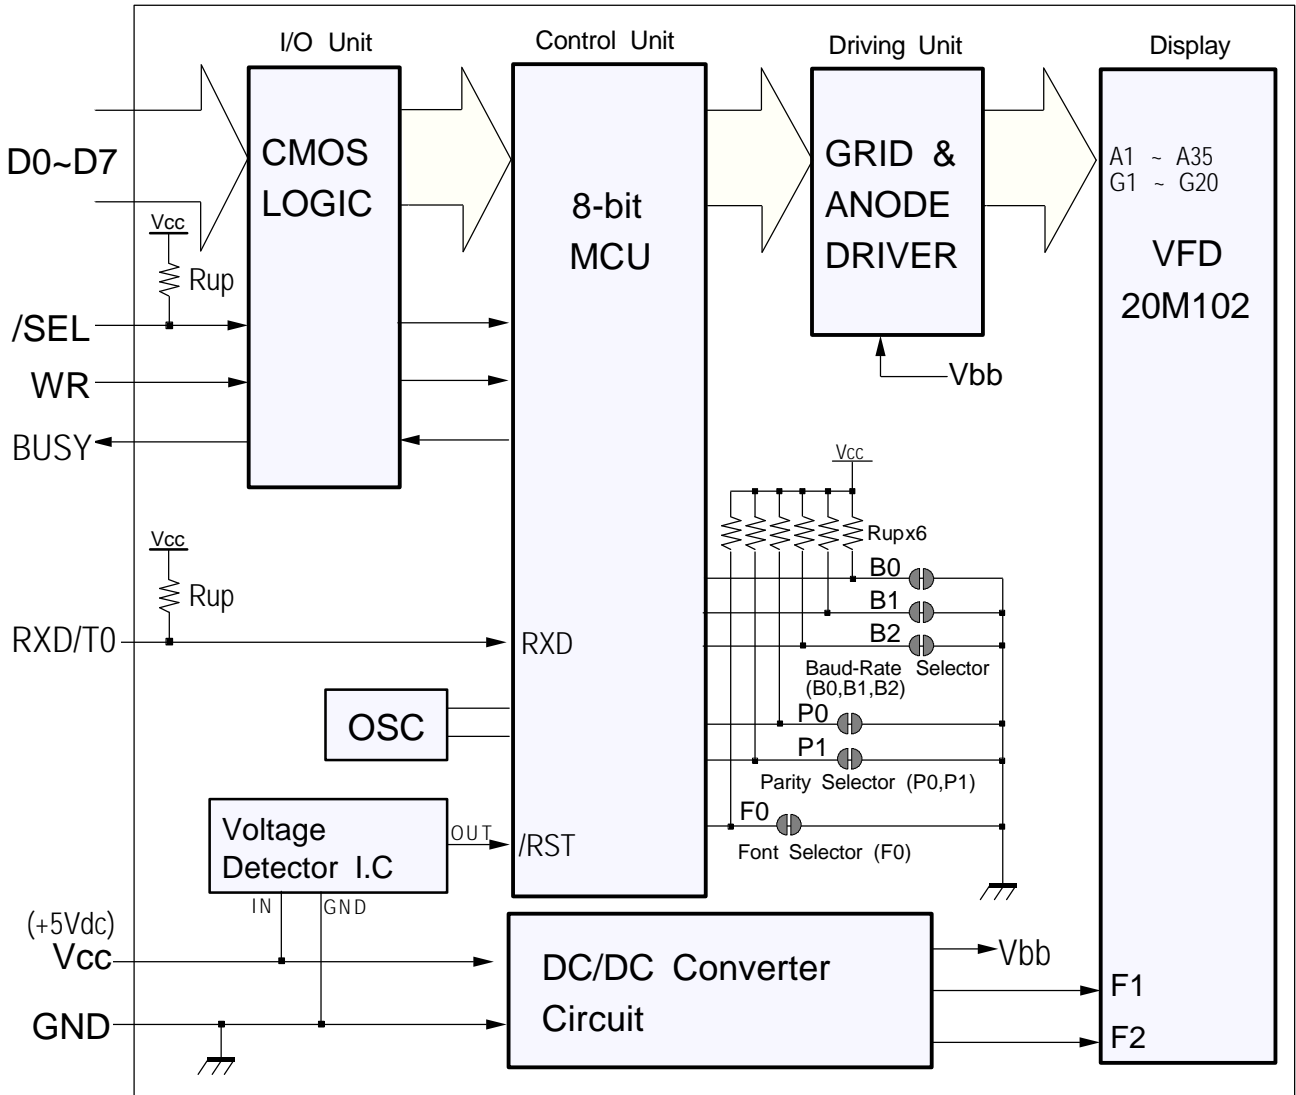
I/O Unit

Control Unit

Driving Unit

Display

D0~D7

CMOS LOGIC

8-bit MCU

GRID & ANODE DRIVER

A1 ~ A35
G1 ~ G20

VFD 20M102

Vcc

Rup

/SEL

WR

BUSY

Vbb

Vcc

Rupx6

Vcc

Rup

B0

B1

B2

RXD/T0

RXD

Baud-Rate Selector (B0,B1,B2)

OSC

P0

P1

Parity Selector (P0,P1)

F0

Voltage Detector I.C

OUT

/RST

Font Selector (F0)

IN

GND

(+5Vdc)
Vcc

DC/DC Converter Circuit

Vbb

F1

GND

F2